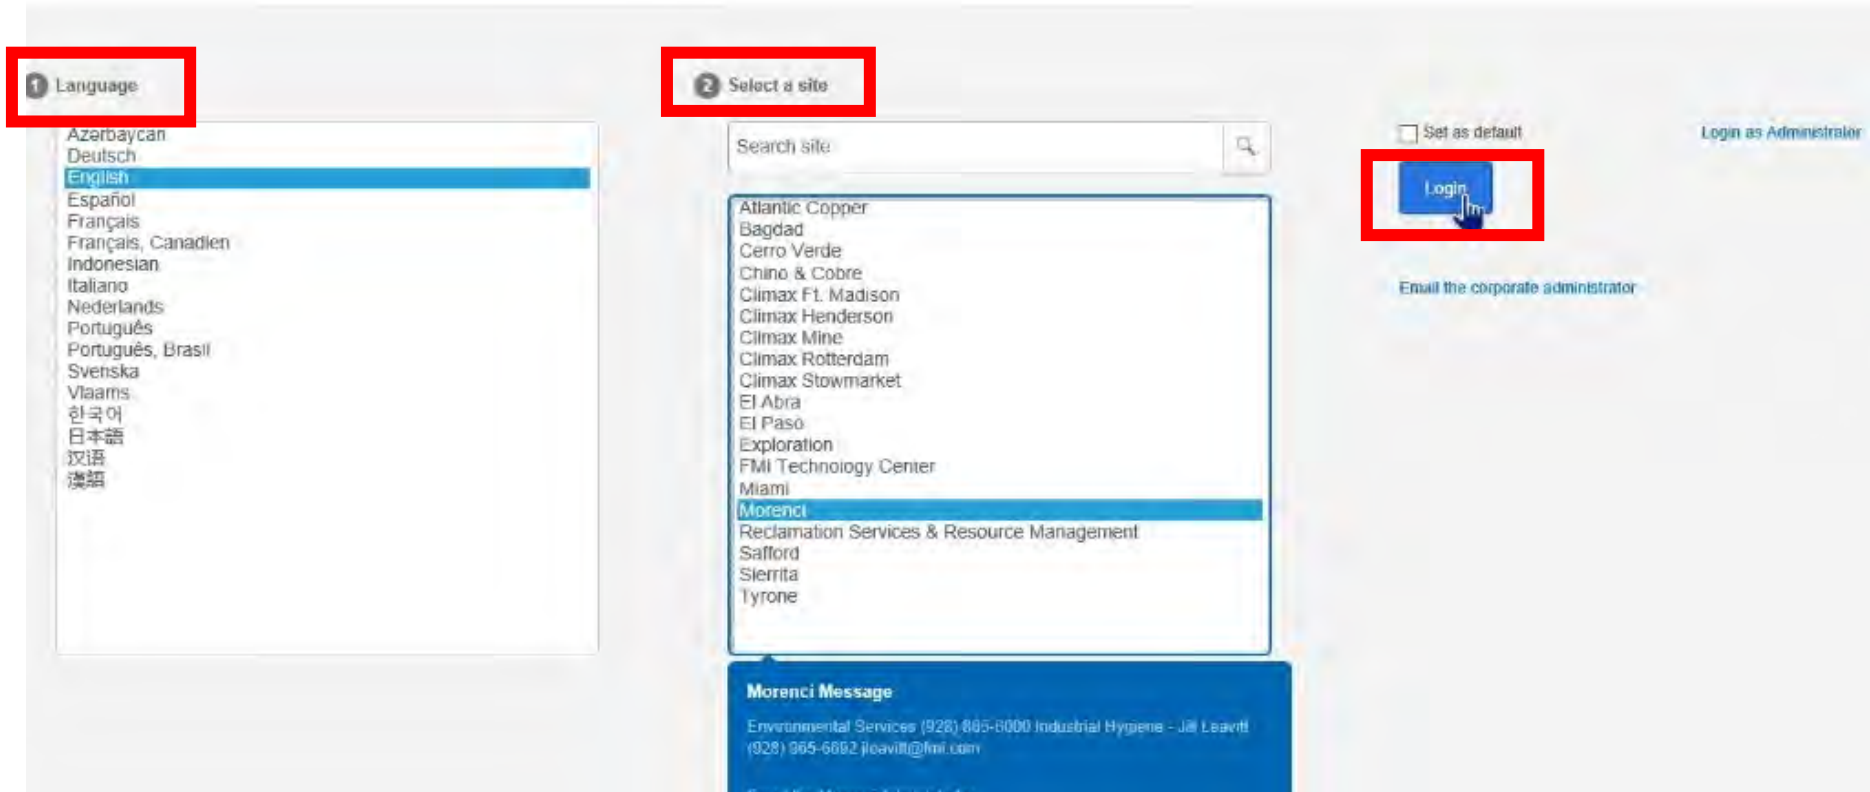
1 Language

Azerbaycan
Deutsch
English
Español
Français
Français, Canadien
Indonesian
Italiano
Nederlands
Português
Português, Brasil
Svenska
Vlaams
한국어
日本語
汉语
漢語

2 Select a site

Search site

Atlantic Copper
Bagdad
Cerro Verde
Chino & Cobre
Climax Ft. Madison
Climax Henderson
Climax Mine
Climax Rotterdam
Climax Stowmarket
El Abra
El Paso
Exploration
FMI Technology Center
Miami
Morenci
Reclamation Services & Resource Management
Safford
Sierrita
Tyrone

Morenci Message

Environmental Services (928) 865-8000 Industrial Hygiene - Jill Leavitt (928) 965-6692 jleavitt@fmi.com

Set as default

Login as Administrator

Login

Email the corporate administrator